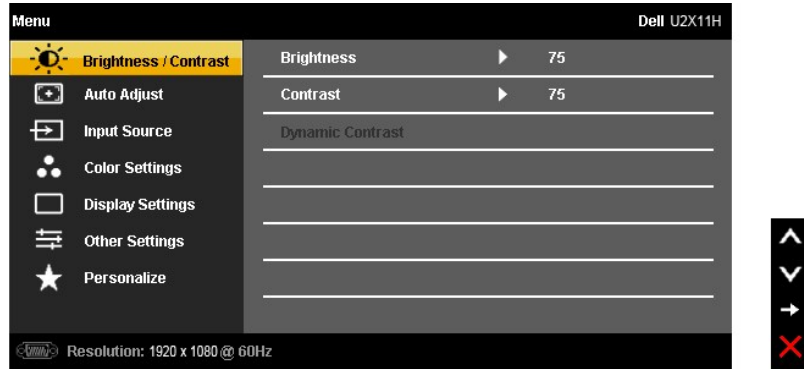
Menu

Dell U2X11H

Brightness / Contrast

Auto Adjust

Input Source

Color Settings

Display Settings

Other Settings

Personalize

Brightness ▶ 75

Contrast ▶ 75

Dynamic Contrast

Resolution: 1920 x 1080 @ 60Hz